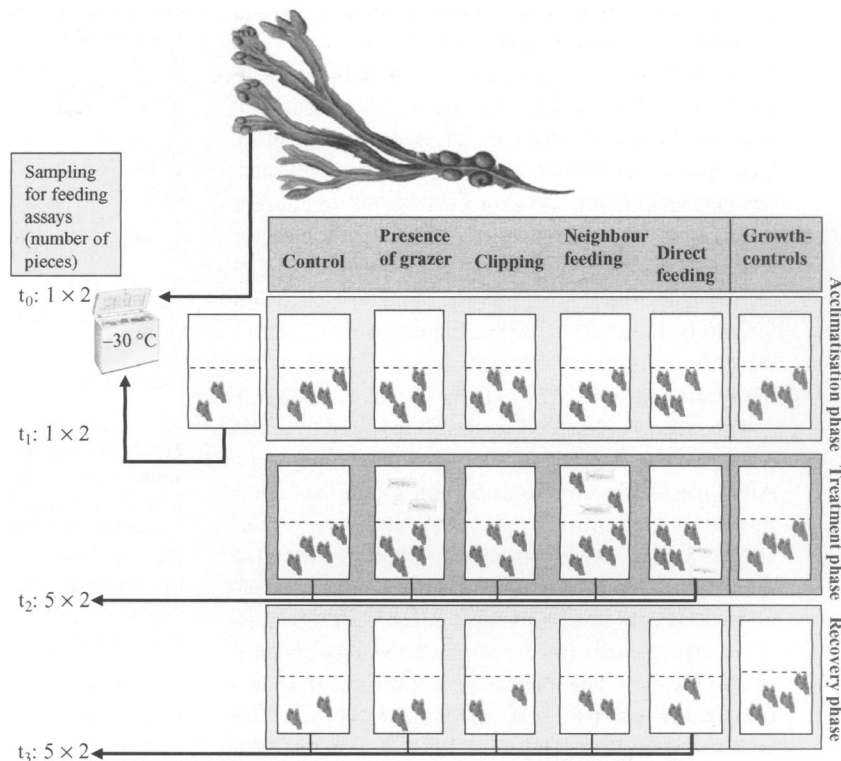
Sampling for feeding assays (number of pieces)

| Control | Presence of grazer | Clipping | Neighbour feeding | Direct feeding | Growth-controls |
|---|---|---|---|---|---|

$t_0$: $1 \times 2$

–30 °C

$t_1$: $1 \times 2$

$t_2$: $5 \times 2$

$t_3$: $5 \times 2$

Acclimatisation phase

Treatment phase

Recovery phase